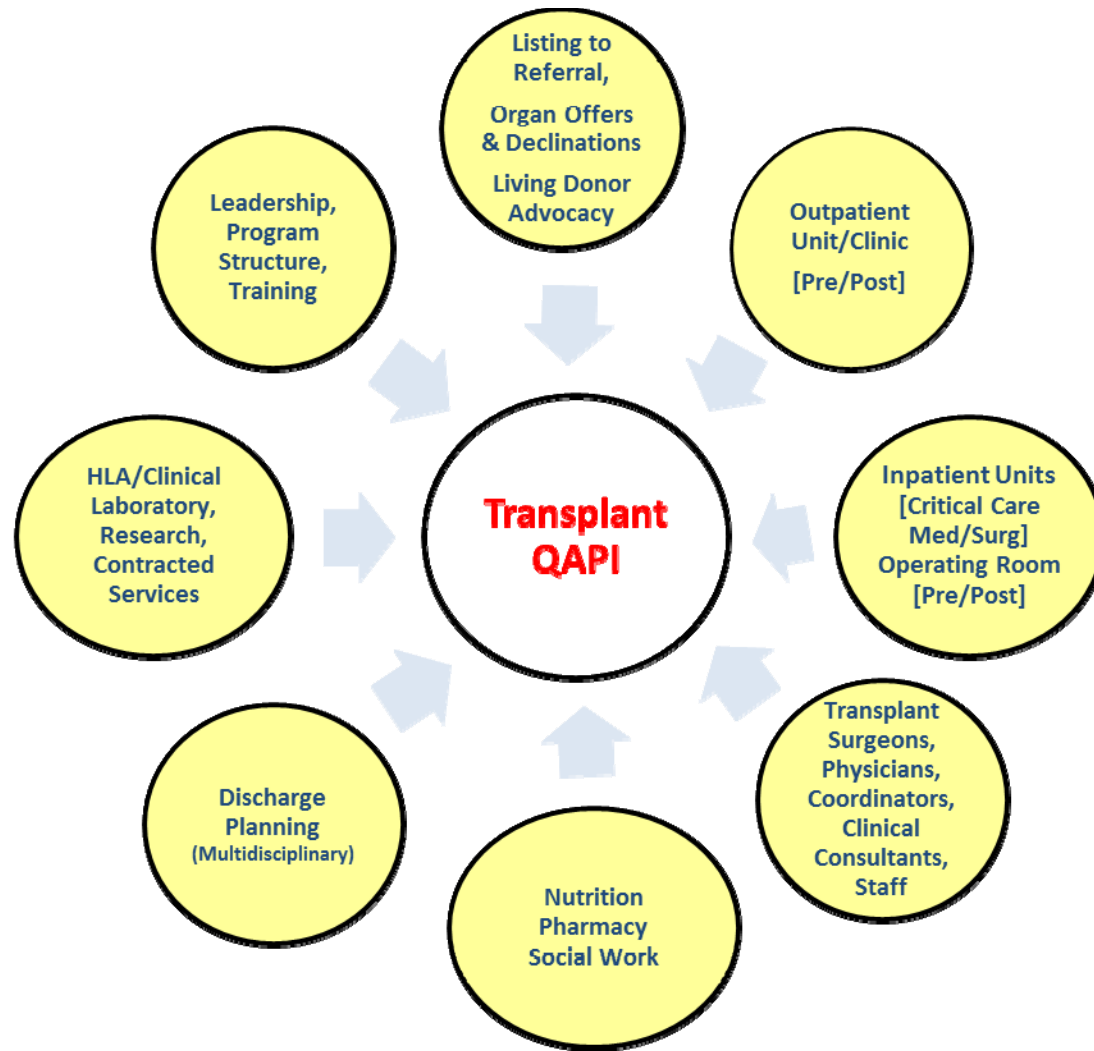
Listing to Referral,

Organ Offers & Declinations

Living Donor Advocacy

Leadership, Program Structure, Training

Outpatient Unit/Clinic

[Pre/Post]

Transplant QAPI

HLA/Clinical Laboratory, Research, Contracted Services

Inpatient Units [Critical Care Med/Surg] Operating Room [Pre/Post]

Discharge Planning (Multidisciplinary)

Transplant Surgeons, Physicians, Coordinators, Clinical Consultants, Staff

Nutrition Pharmacy Social Work